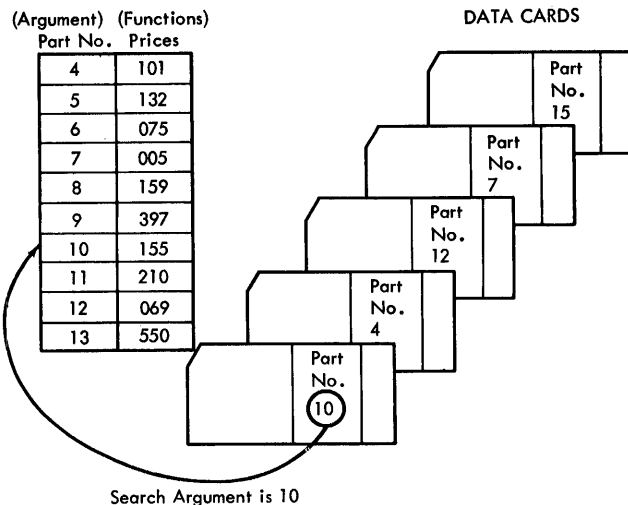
(Argument) (Functions)
Part No. Prices

| Part No. | Prices |
|---|---|
| 4 | 101 |
| 5 | 132 |
| 6 | 075 |
| 7 | 005 |
| 8 | 159 |
| 9 | 397 |
| 10 | 155 |
| 11 | 210 |
| 12 | 069 |
| 13 | 550 |

DATA CARDS

Part No. 15

Part No. 7

Part No. 12

Part No. 4

Part No. 10

Search Argument is 10